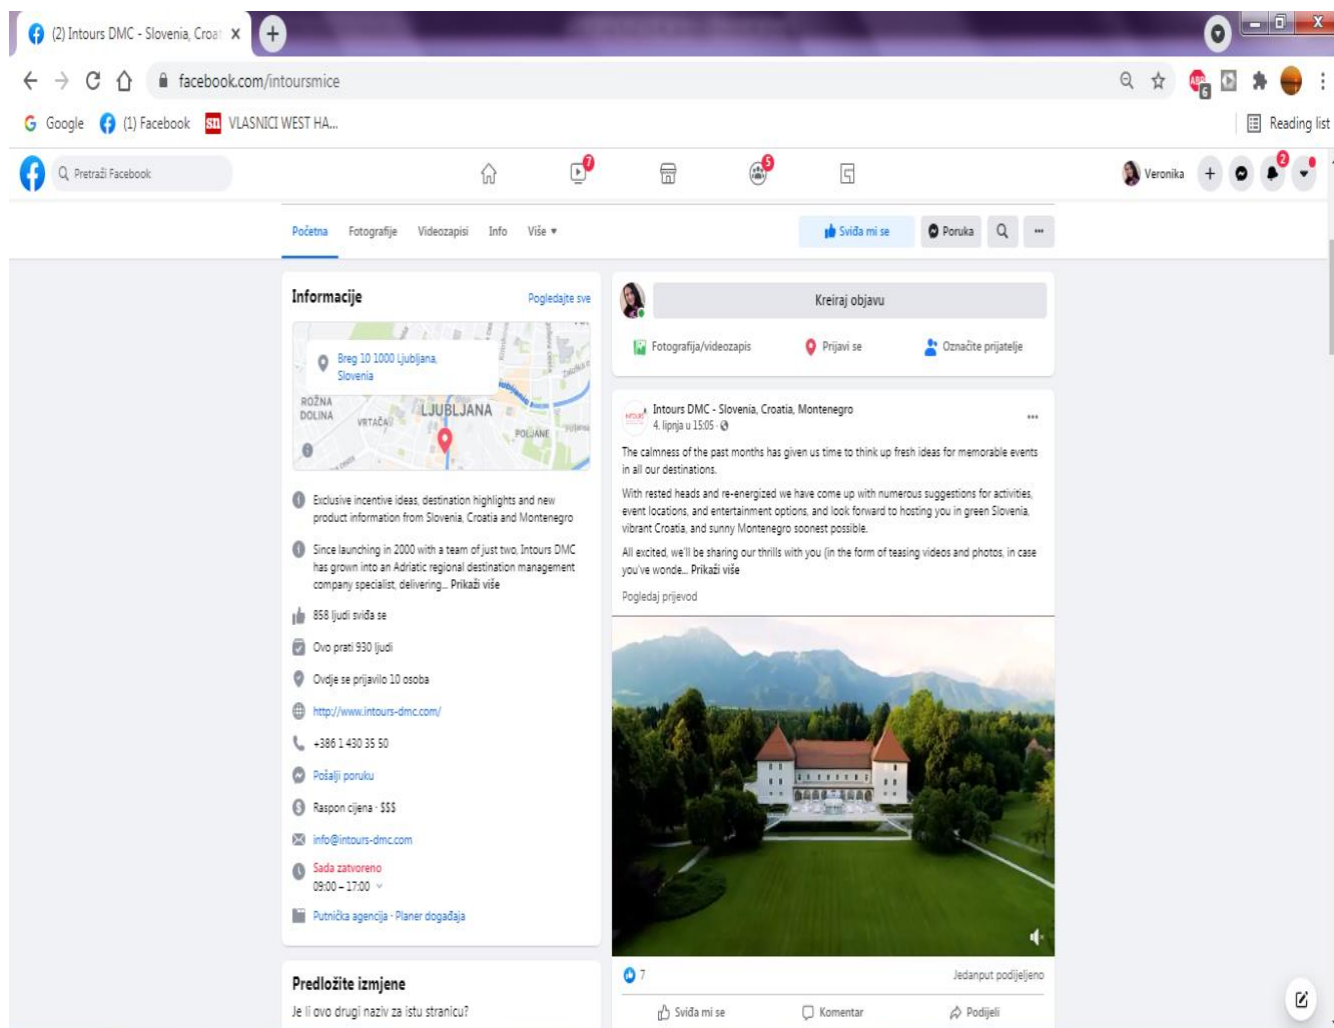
(2) Intours DMC - Slovenia, Croat X

facebook.com/intoursmice

Google (1) Facebook VLASNICI WEST HA...

Reading list

Pretraži Facebook

7 5

Veronika 2

Početna Fotografije Videozapisi Info Više ▾

Sviđa mi se Poruka ...

Informacije Pogledajte sve

Breg 10 1000 Ljubljana, Slovenia

ROŽNA DOLINA VRTAČA LJUBLJANA POLJANE

Exclusive incentive ideas, destination highlights and new product information from Slovenia, Croatia and Montenegro

Since launching in 2000 with a team of just two, Intours DMC has grown into an Adriatic regional destination management company specialist, delivering... Prikaži više

858 ljudi sviđa se

Ovo prati 930 ljudi

Ovdje se prijavilo 10 osoba

http://www.intours-dmc.com/

+386 1 430 35 50

Pošalji poruku

Raspon cijena · $$$

info@intours-dmc.com

Sada zatvoreno
09:00 – 17:00

Putnička agencija · Planer događaja

Predložite izmjene

Je li ovo drugi naziv za istu stranicu?

Kreiraj objavu

Fotografija/videozapis Prijavi se Označite prijatelje

Intours DMC - Slovenia, Croatia, Montenegro
4. lipnja u 15:05 ·

...

The calmness of the past months has given us time to think up fresh ideas for memorable events in all our destinations.

With rested heads and re-energized we have come up with numerous suggestions for activities, event locations, and entertainment options, and look forward to hosting you in green Slovenia, vibrant Croatia, and sunny Montenegro soonest possible.

All excited, we'll be sharing our thrills with you (in the form of teasing videos and photos, in case you've wonde... Prikaži više

Pogledaj prijevod

7 Jedanput podijeljeno

Sviđa mi se Komentar Podijeli